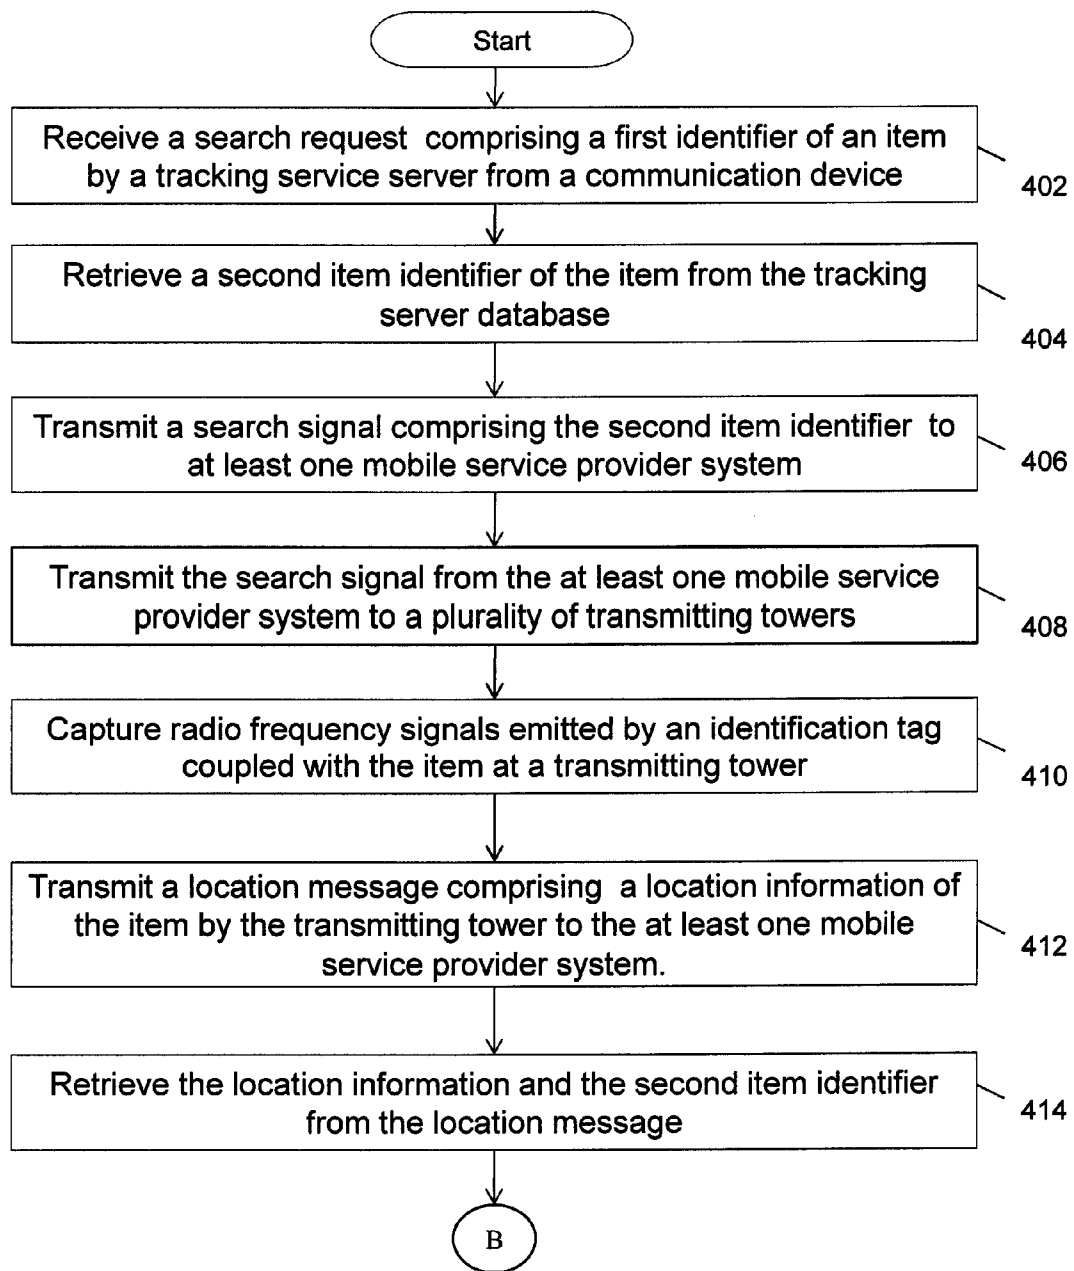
Start

Receive a search request comprising a first identifier of an item by a tracking service server from a communication device

402

Retrieve a second item identifier of the item from the tracking server database

404

Transmit a search signal comprising the second item identifier to at least one mobile service provider system

406

Transmit the search signal from the at least one mobile service provider system to a plurality of transmitting towers

408

Capture radio frequency signals emitted by an identification tag coupled with the item at a transmitting tower

410

Transmit a location message comprising a location information of the item by the transmitting tower to the at least one mobile service provider system.

412

Retrieve the location information and the second item identifier from the location message

414

B